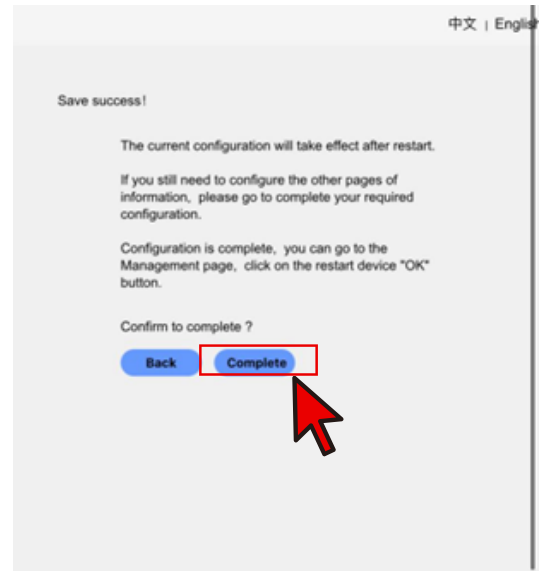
中文 | Englis

Save success!

The current configuration will take effect after restart.

If you still need to configure the other pages of information, please go to complete your required configuration.

Configuration is complete, you can go to the Management page, click on the restart device "OK" button.

Confirm to complete ?

Back Complete